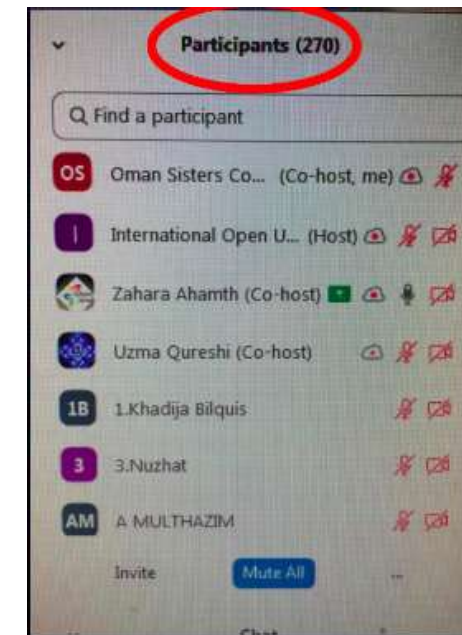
Participants (270)

Find a participant

OS Oman Sisters Co... (Co-host, me)

I International Open U... (Host)

Zahara Ahamth (Co-host)

Uzma Qureshi (Co-host)

1B 1.Khadija Bilquis

3 3.Nuzhat

AM A MULTHAZIM

Invite Mute All ...

Chat